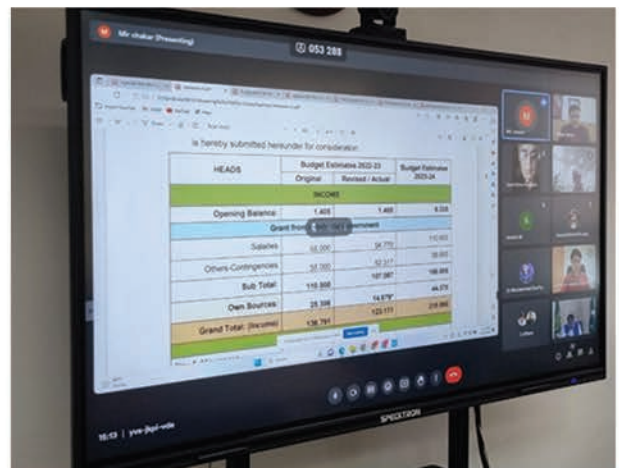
Mir shakar (Presenting)

053 288

is hereby submitted hereunder for consideration

| HEADS | Budget Estimate 2022-23 | | Budget Estimates 2023-24 |
|---|---|---|---|
| | Original | Revised / Actual | |
| INCOME | | | |
| Opening Balance: | 1.405 | 1.405 | 8.038 |
| Grant from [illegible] Government | | | |
| Salaries | 68.000 | 54.770 | 110.603 |
| Others-Contingencies | 50.000 | 52.517 | 58.003 |
| Sub Total: | 118.000 | 107.287 | 168.606 |
| Own Sources: | 25.386 | 14.679* | 44.373 |
| Grand Total: (Income) | 136.791 | 123.171 | 219.866 |

SPEKTRON

16:13 | yvs-jkyi-vde